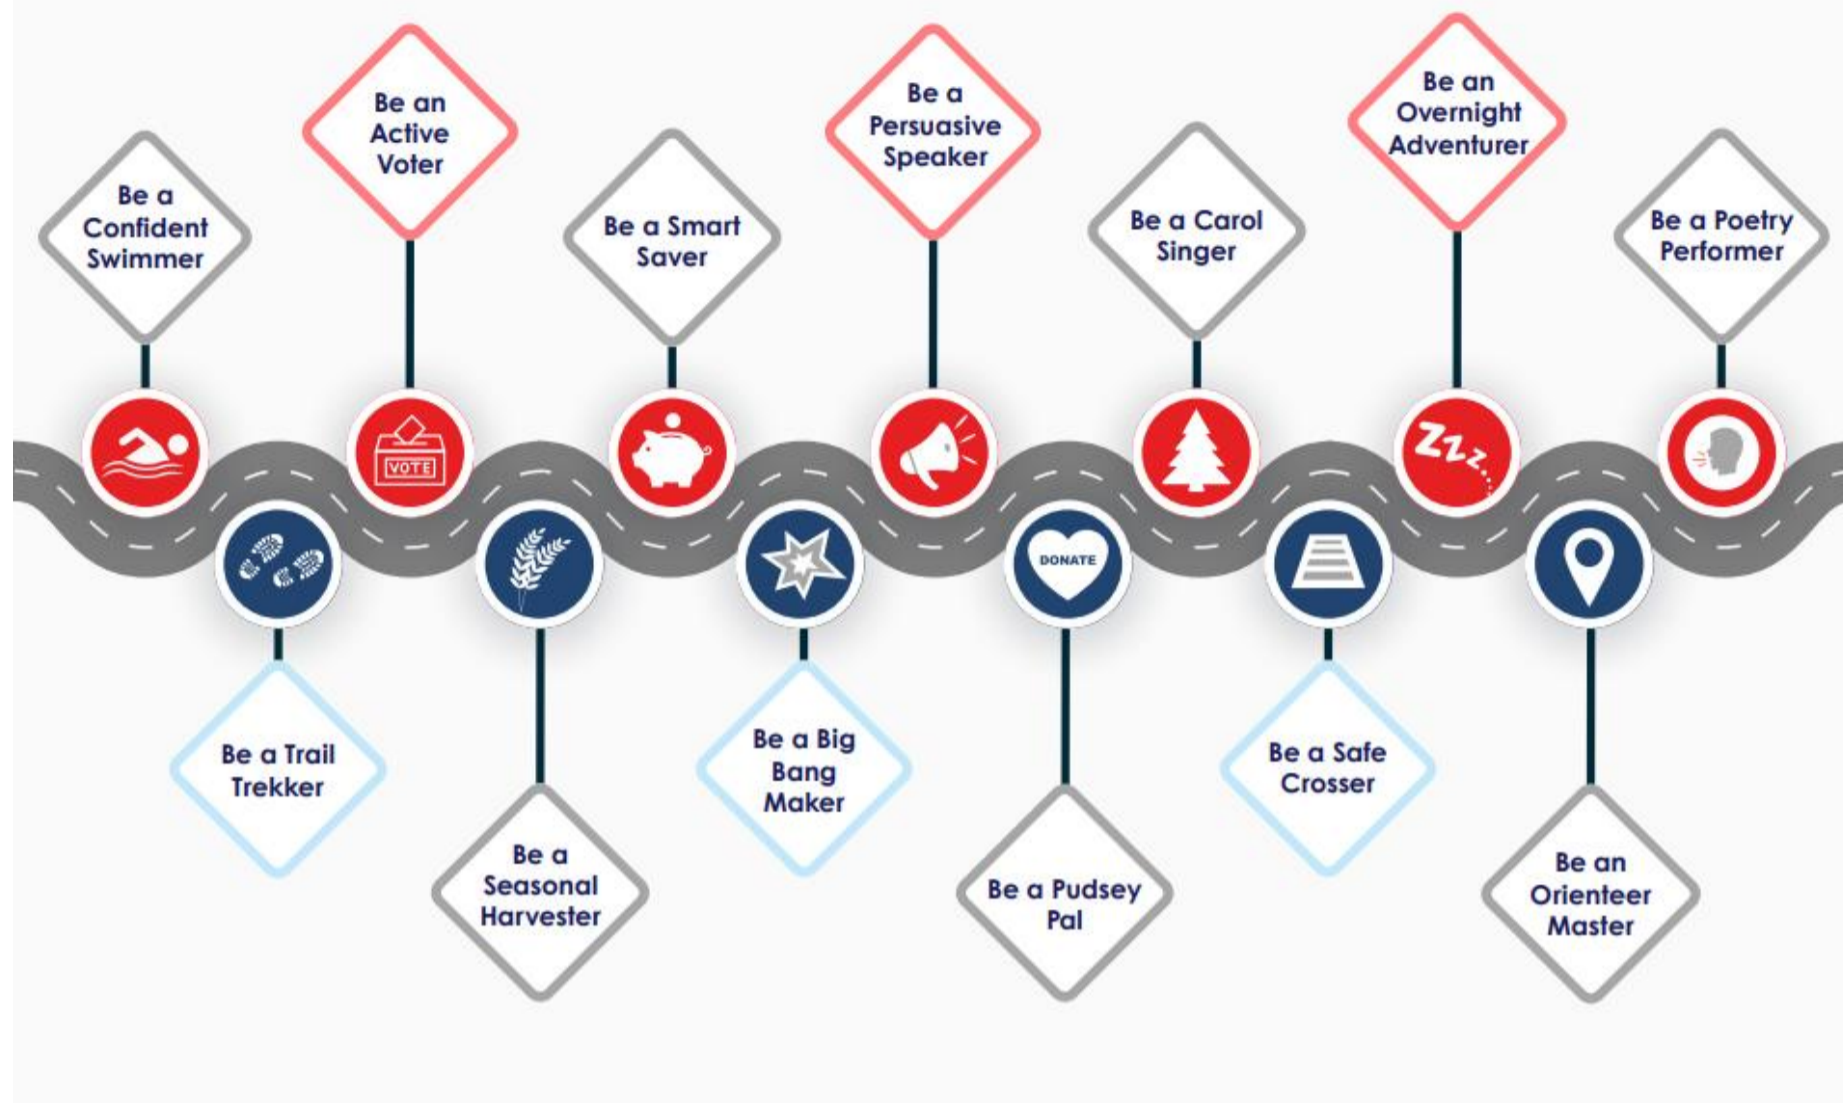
Be a Confident Swimmer

Be a Trail Trekker

Be an Active Voter

VOTE

Be a Seasonal Harvester

Be a Smart Saver

Be a Big Bang Maker

Be a Persuasive Speaker

DONATE

Be a Pudsey Pal

Be a Carol Singer

Be a Safe Crosser

Be an Overnight Adventurer

Zzz...

Be an Orienteer Master

Be a Poetry Performer